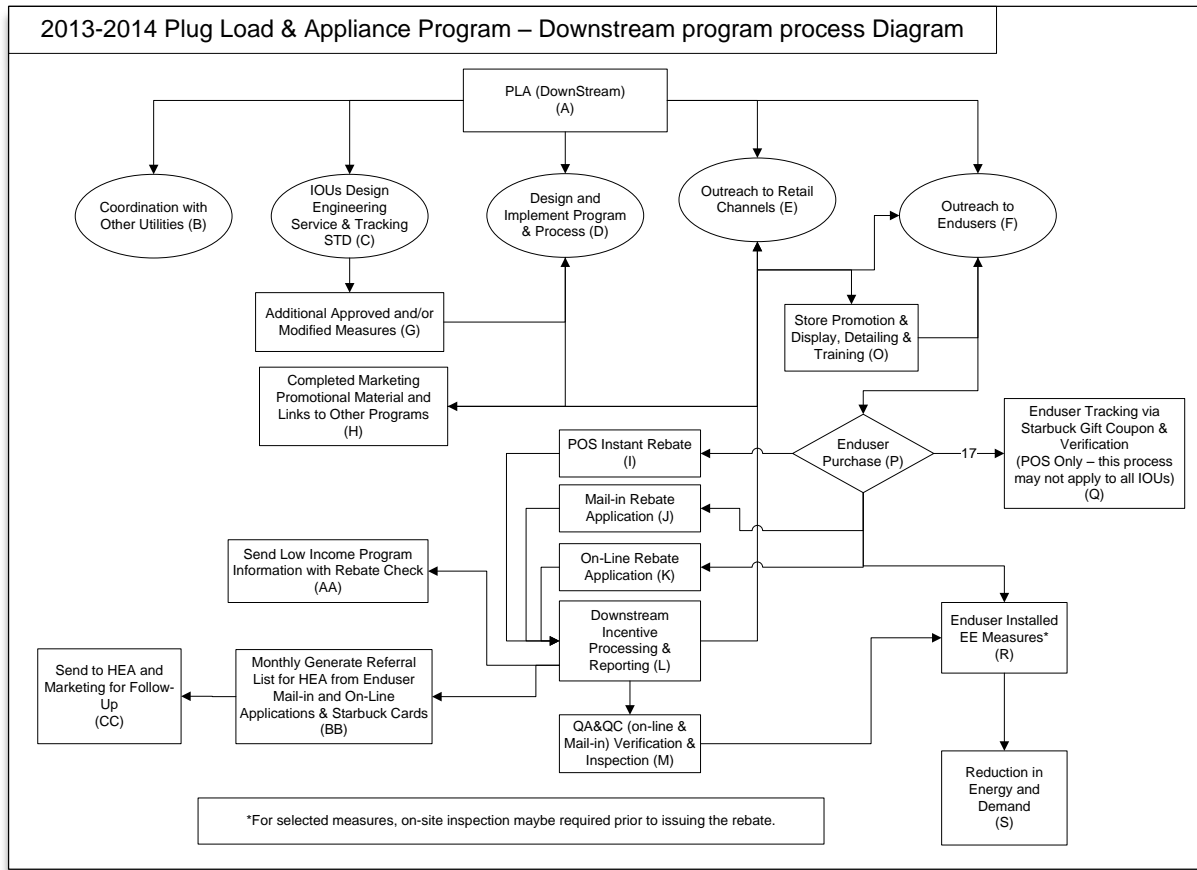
2013-2014 Plug Load & Appliance Program – Downstream program process Diagram

PLA (DownStream)
(A)

Coordination with Other Utilities (B)

IOUs Design Engineering Service & Tracking STD (C)

Design and Implement Program & Process (D)

Outreach to Retail Channels (E)

Outreach to Endusers (F)

Additional Approved and/or Modified Measures (G)

Store Promotion & Display, Detailing & Training (O)

Completed Marketing Promotional Material and Links to Other Programs
(H)

POS Instant Rebate
(I)

Enduser Purchase (P)

17

Enduser Tracking via Starbuck Gift Coupon & Verification
(POS Only – this process may not apply to all IOUs)
(Q)

Mail-in Rebate Application (J)

Send Low Income Program Information with Rebate Check
(AA)

On-Line Rebate Application (K)

Downstream Incentive Processing & Reporting (L)

Enduser Installed EE Measures*
(R)

Send to HEA and Marketing for Follow-Up
(CC)

Monthly Generate Referral List for HEA from Enduser Mail-in and On-Line Applications & Starbuck Cards
(BB)

QA&QC (on-line & Mail-in) Verification & Inspection (M)

Reduction in Energy and Demand
(S)

*For selected measures, on-site inspection maybe required prior to issuing the rebate.